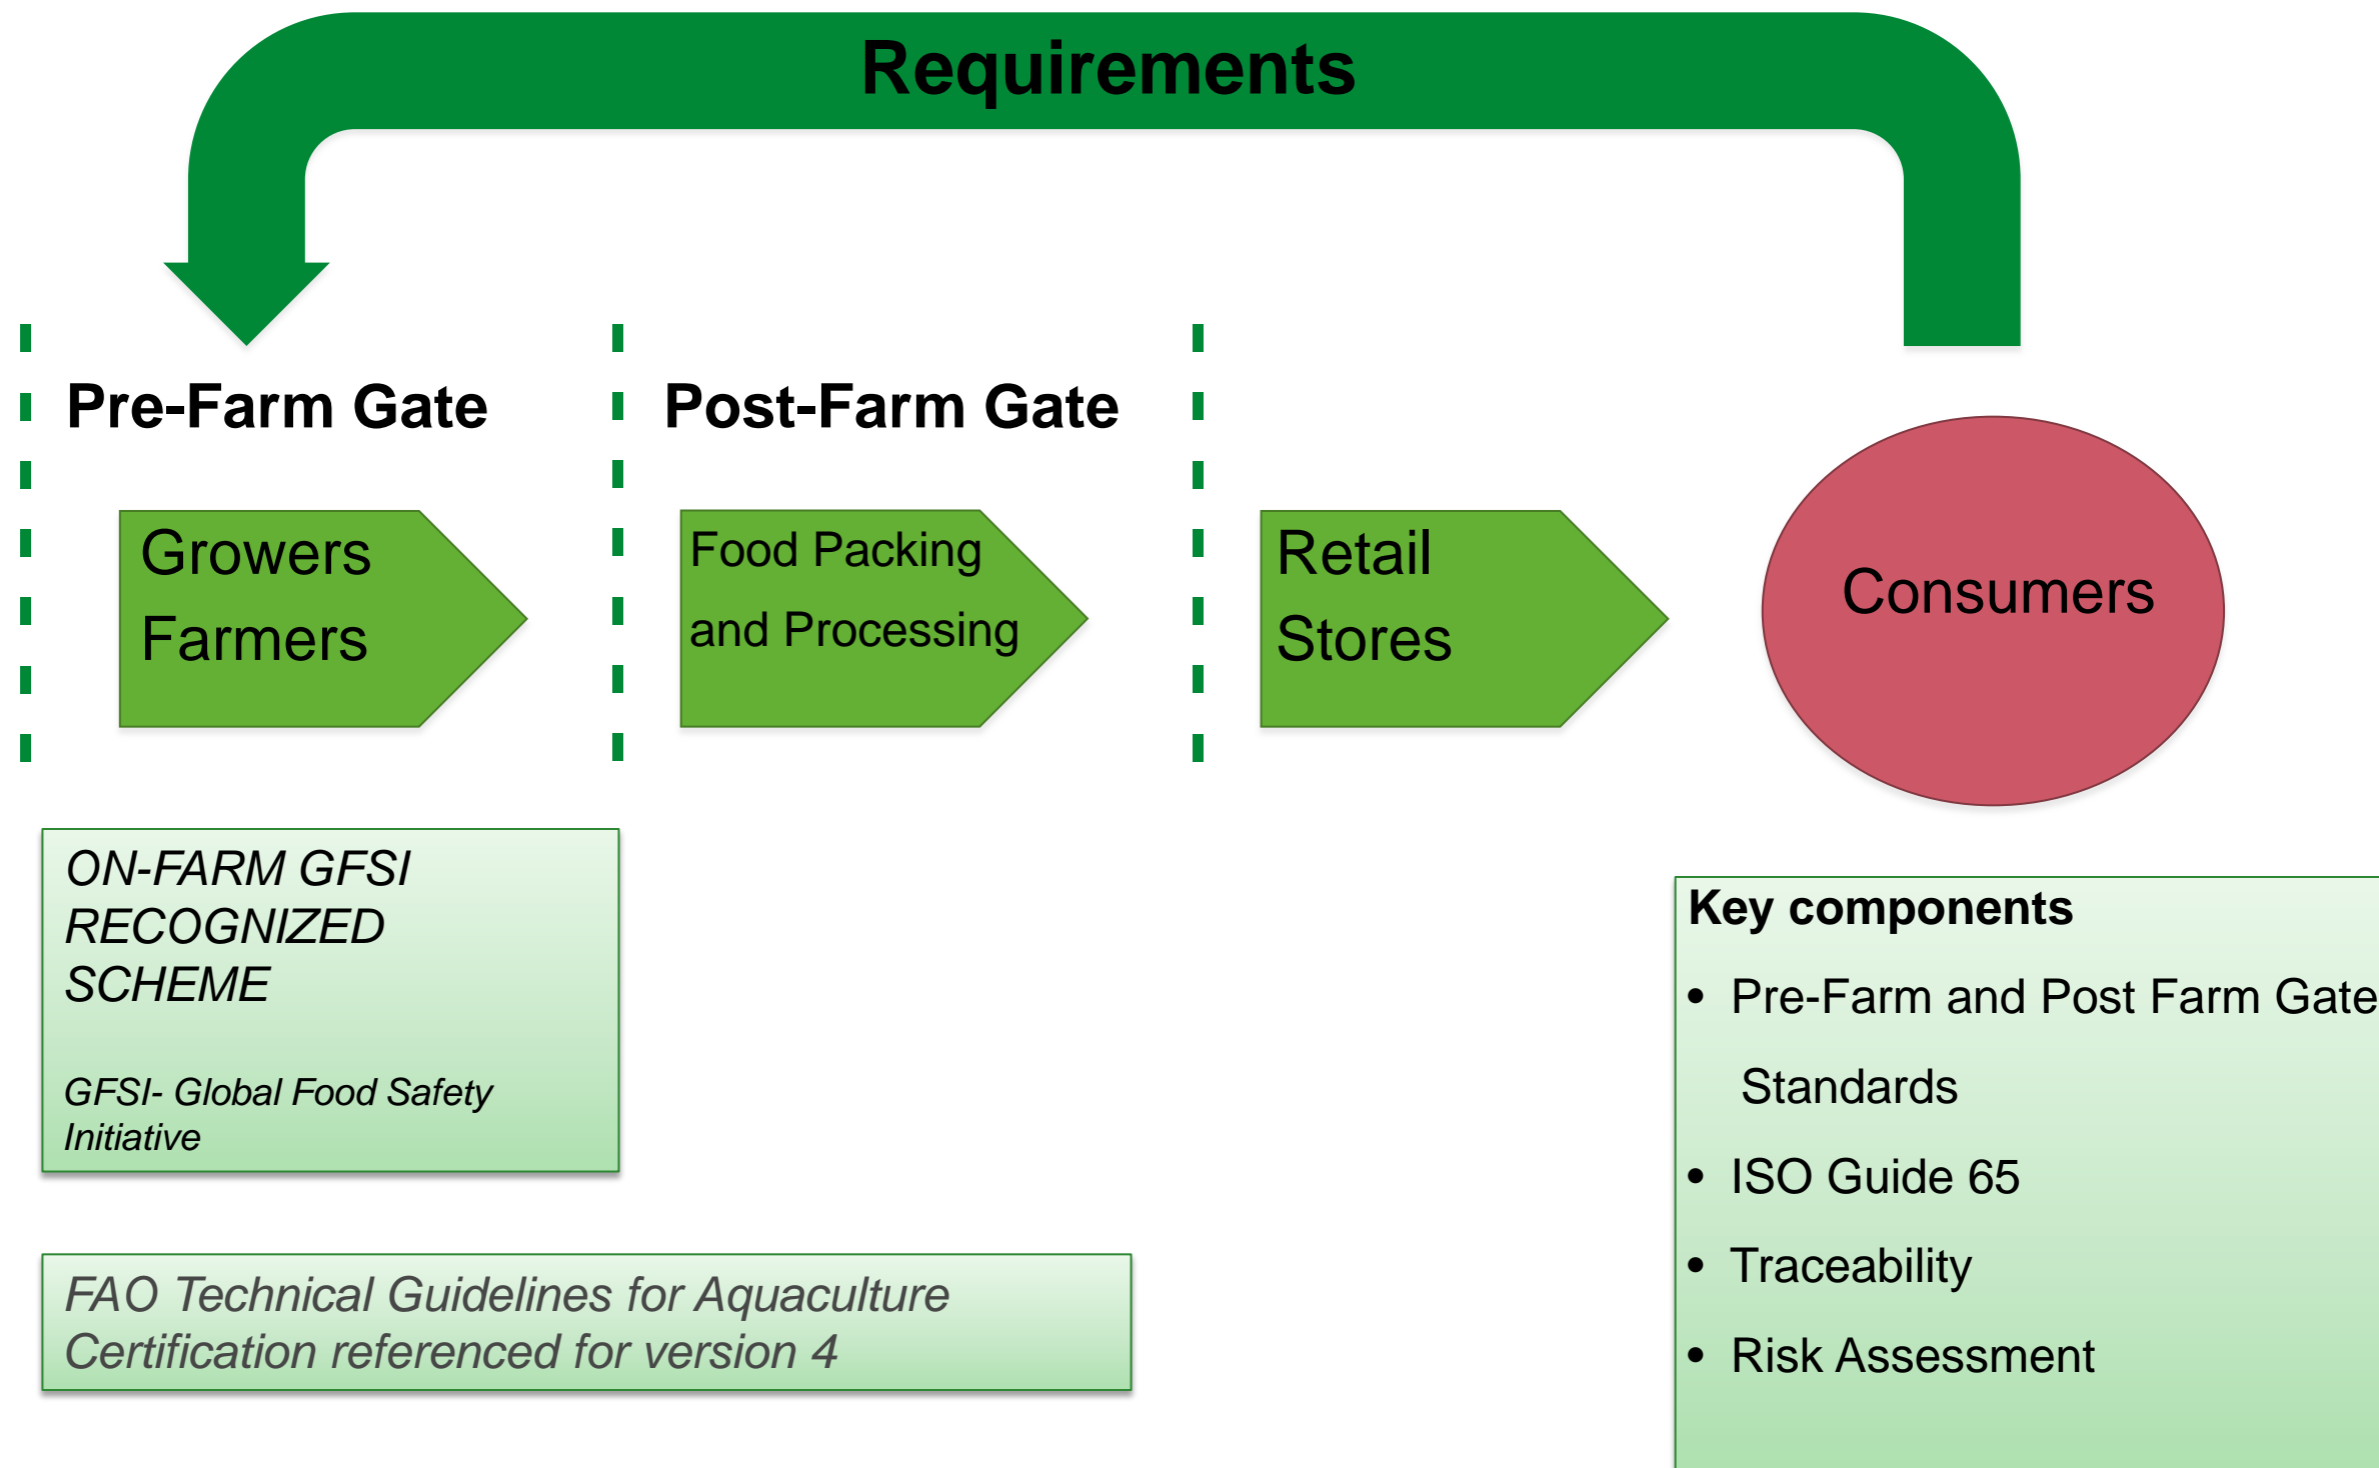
Requirements

Pre-Farm Gate

Post-Farm Gate

Growers
Farmers

Food Packing
and Processing

Retail
Stores

Consumers

ON-FARM GFSI RECOGNIZED SCHEME

GFSI- Global Food Safety Initiative

FAO Technical Guidelines for Aquaculture Certification referenced for version 4

Key components

- Pre-Farm and Post Farm Gate Standards
- ISO Guide 65
- Traceability
- Risk Assessment